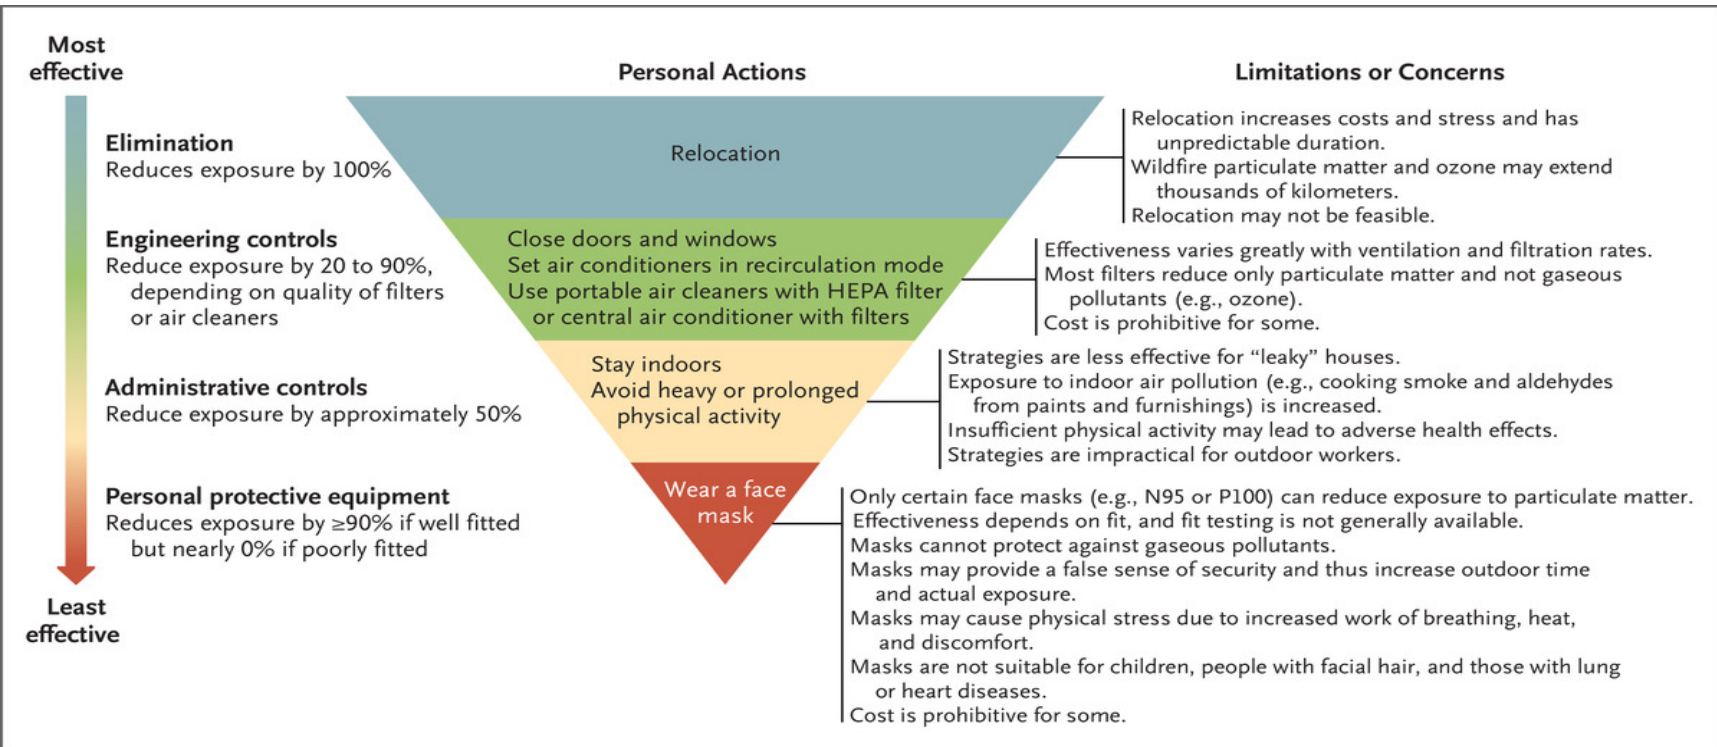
Most effective

Personal Actions

Limitations or Concerns

Elimination
Reduces exposure by 100%

Relocation

Relocation increases costs and stress and has unpredictable duration.
Wildfire particulate matter and ozone may extend thousands of kilometers.
Relocation may not be feasible.

Engineering controls
Reduce exposure by 20 to 90%, depending on quality of filters or air cleaners

Close doors and windows
Set air conditioners in recirculation mode
Use portable air cleaners with HEPA filter or central air conditioner with filters

Effectiveness varies greatly with ventilation and filtration rates.
Most filters reduce only particulate matter and not gaseous pollutants (e.g., ozone).
Cost is prohibitive for some.

Administrative controls
Reduce exposure by approximately 50%

Stay indoors
Avoid heavy or prolonged physical activity

Strategies are less effective for "leaky" houses.
Exposure to indoor air pollution (e.g., cooking smoke and aldehydes from paints and furnishings) is increased.
Insufficient physical activity may lead to adverse health effects.
Strategies are impractical for outdoor workers.

Personal protective equipment
Reduces exposure by ≥90% if well fitted but nearly 0% if poorly fitted

Wear a face mask

Only certain face masks (e.g., N95 or P100) can reduce exposure to particulate matter.
Effectiveness depends on fit, and fit testing is not generally available.
Masks cannot protect against gaseous pollutants.
Masks may provide a false sense of security and thus increase outdoor time and actual exposure.
Masks may cause physical stress due to increased work of breathing, heat, and discomfort.
Masks are not suitable for children, people with facial hair, and those with lung or heart diseases.
Cost is prohibitive for some.

Least effective